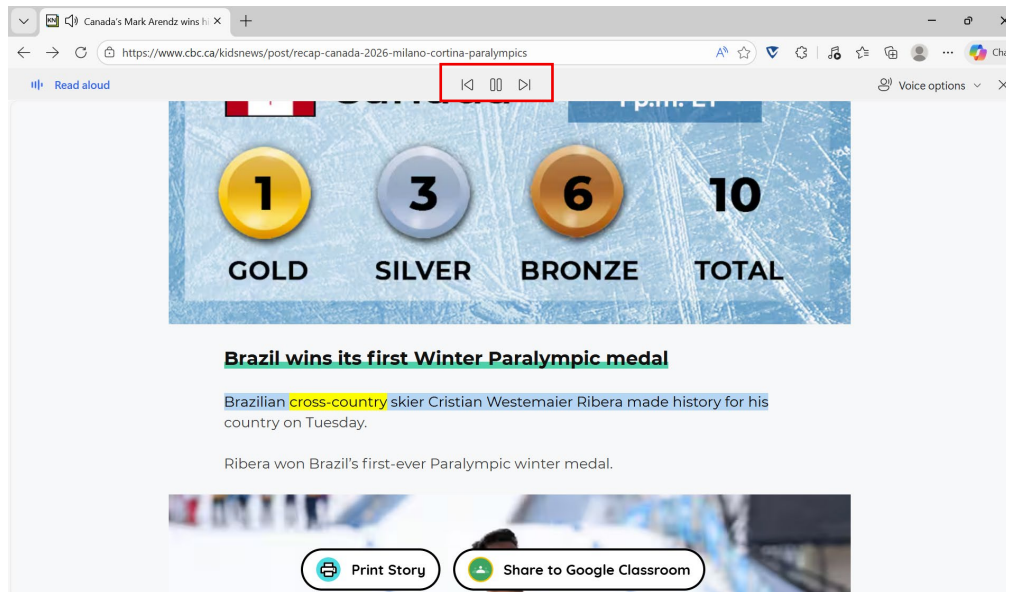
Canada's Mark Arendz wins hi

https://www.cbc.ca/kidsnews/post/recap-canada-2026-milano-cortina-paralympics

Cha

Read aloud

Voice options

Canada

1 p.m. ET

1
GOLD

3
SILVER

6
BRONZE

10
TOTAL

Brazil wins its first Winter Paralympic medal

Brazilian cross-country skier Cristian Westemaier Ribera made history for his country on Tuesday.

Ribera won Brazil's first-ever Paralympic winter medal.

Print Story

Share to Google Classroom